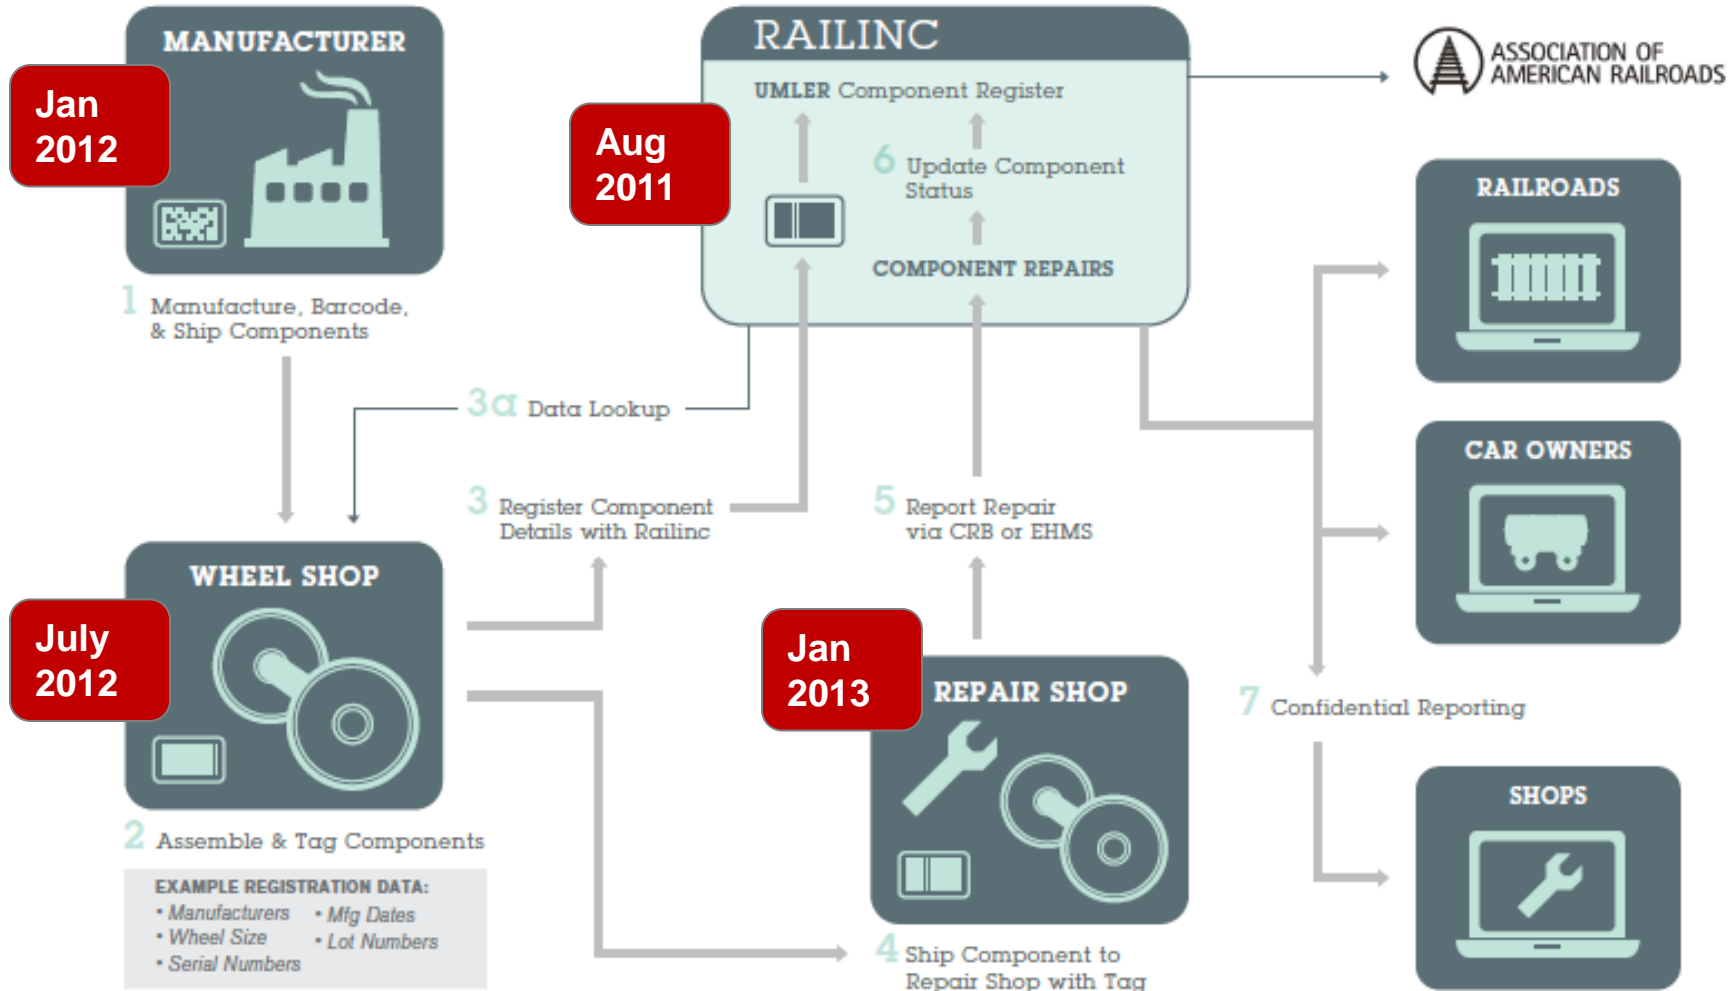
MANUFACTURER

Jan 2012

1 Manufacture, Barcode, & Ship Components

RAILINC

UMLER Component Register

Aug 2011

6 Update Component Status

COMPONENT REPAIRS

ASSOCIATION OF AMERICAN RAILROADS

RAILROADS

CAR OWNERS

SHOPS

3a Data Lookup

3 Register Component Details with Railinc

5 Report Repair via CRB or EHMS

WHEEL SHOP

July 2012

2 Assemble & Tag Components

EXAMPLE REGISTRATION DATA:
• Manufacturers
• Wheel Size
• Serial Numbers
• Mfg Dates
• Lot Numbers

Jan 2013

REPAIR SHOP

7 Confidential Reporting

4 Ship Component to Repair Shop with Tag